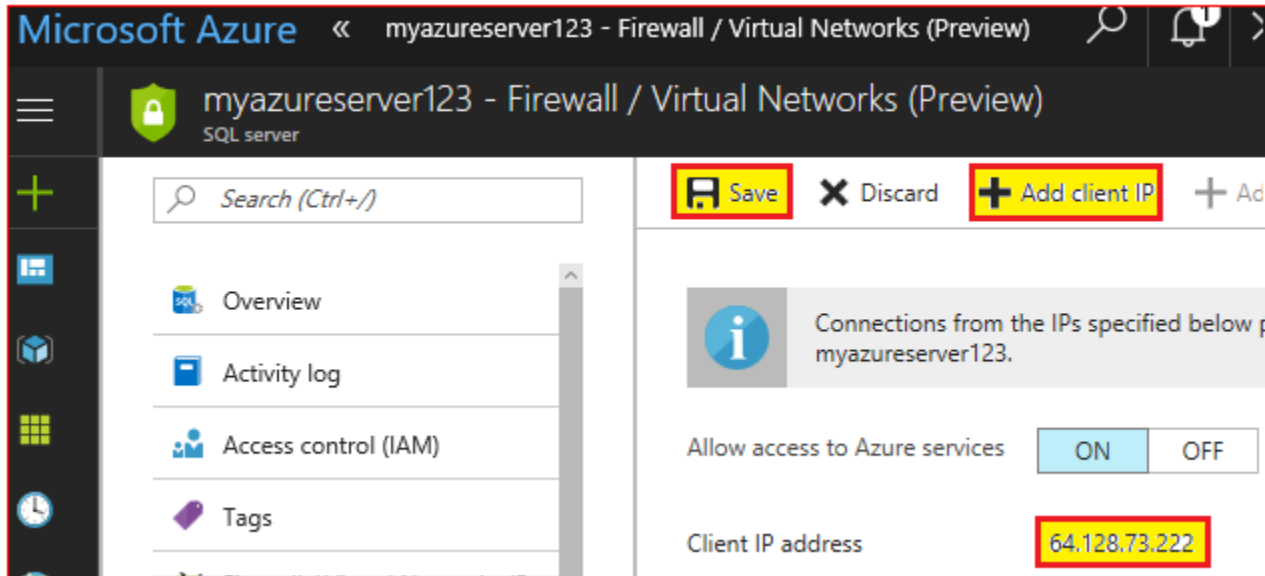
Microsoft Azure « myazureserver123 - Firewall / Virtual Networks (Preview)

myazureserver123 - Firewall / Virtual Networks (Preview)
SQL server

Search (Ctrl+/)

Overview
Activity log
Access control (IAM)
Tags

Save Discard Add client IP Ad

Connections from the IPs specified below p
myazureserver123.

Allow access to Azure services ON OFF

Client IP address 64.128.73.222